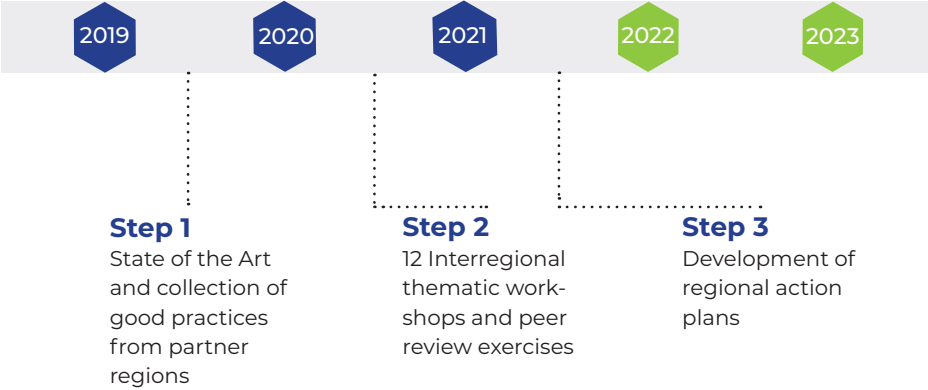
2019 2020 2021 2022 2023

Step 1
State of the Art and collection of good practices from partner regions

Step 2
12 Interregional thematic workshops and peer review exercises

Step 3
Development of regional action plans